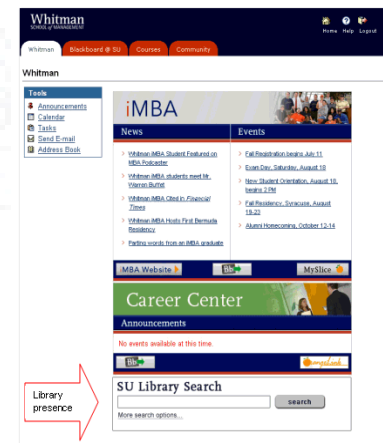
Whitman
SCHOOL of MANAGEMENT

Home Help Logout

Whitman | Blackboard @ SU | Courses | Community

Whitman

Tools
Announcements
Calendar
Tasks
Send E-mail
Address Book

iMBA

News

Whitman iMBA Student Featured on MBA Podcaster

Whitman iMBA students meet Mr. Warren Buffet

Whitman iMBA Cited in *Financial Times*

Whitman iMBA Hosts First Bermuda Residency

Parting words from an iMBA graduate

Events

Fall Registration begins July 11

Exam Day, Saturday, August 10

New Student Orientation, August 18, begins 2 PM

Fall Residency, Syracuse, August 19-22

Alumni Homecoming, October 12-14

iMBA Website | Bb | MySlice

Career Center

Announcements

No events available at this time.

Bb | OrangeLink

Library presence

SU Library Search

search

More search options...